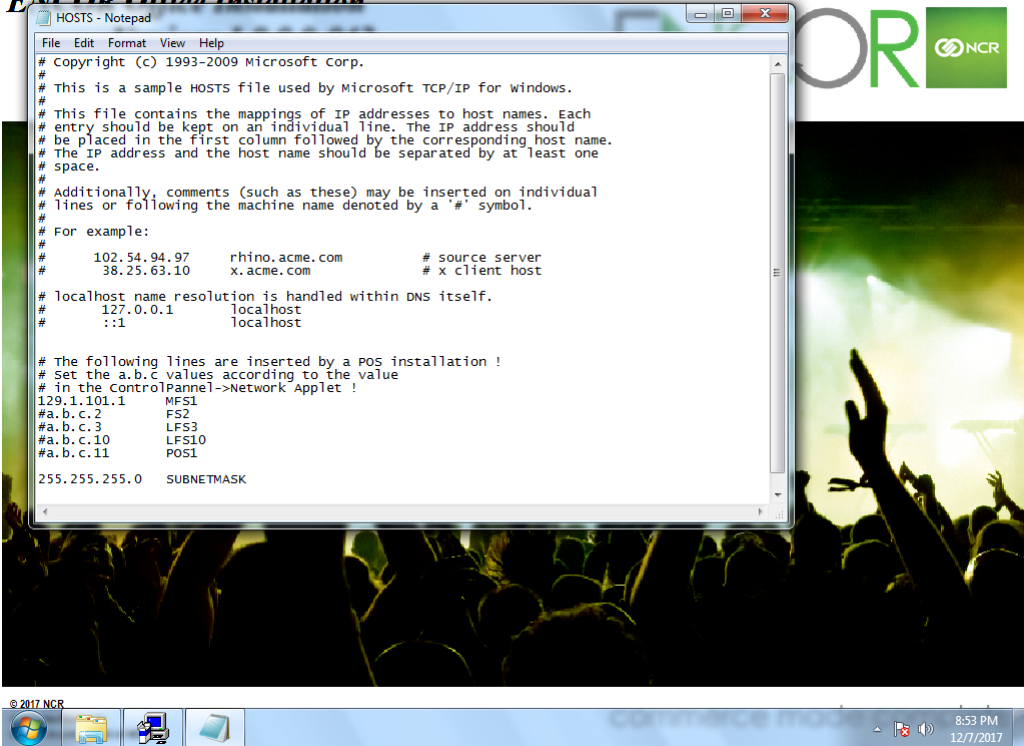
HOSTS - Notepad

File Edit Format View Help

# Copyright (c) 1993-2009 Microsoft Corp.
#
# This is a sample HOSTS file used by Microsoft TCP/IP for Windows.
#
# This file contains the mappings of IP addresses to host names. Each
# entry should be kept on an individual line. The IP address should
# be placed in the first column followed by the corresponding host name.
# The IP address and the host name should be separated by at least one
# space.
#
# Additionally, comments (such as these) may be inserted on individual
# lines or following the machine name denoted by a '#' symbol.
#
# For example:
#
#      102.54.94.97     rhino.acme.com          # source server
#       38.25.63.10     x.acme.com              # x client host

# localhost name resolution is handled within DNS itself.
#       127.0.0.1       localhost
#       ::1             localhost

# The following lines are inserted by a POS installation !
# Set the a.b.c values according to the value
# in the ControlPannel->Network Applet !
129.1.101.1     MFS1
#a.b.c.2        FS2
#a.b.c.3        LFS3
#a.b.c.10       LFS10
#a.b.c.11       POS1

255.255.255.0   SUBNETMASK

OR NCR

© 2017 NCR

8:53 PM
12/7/2017